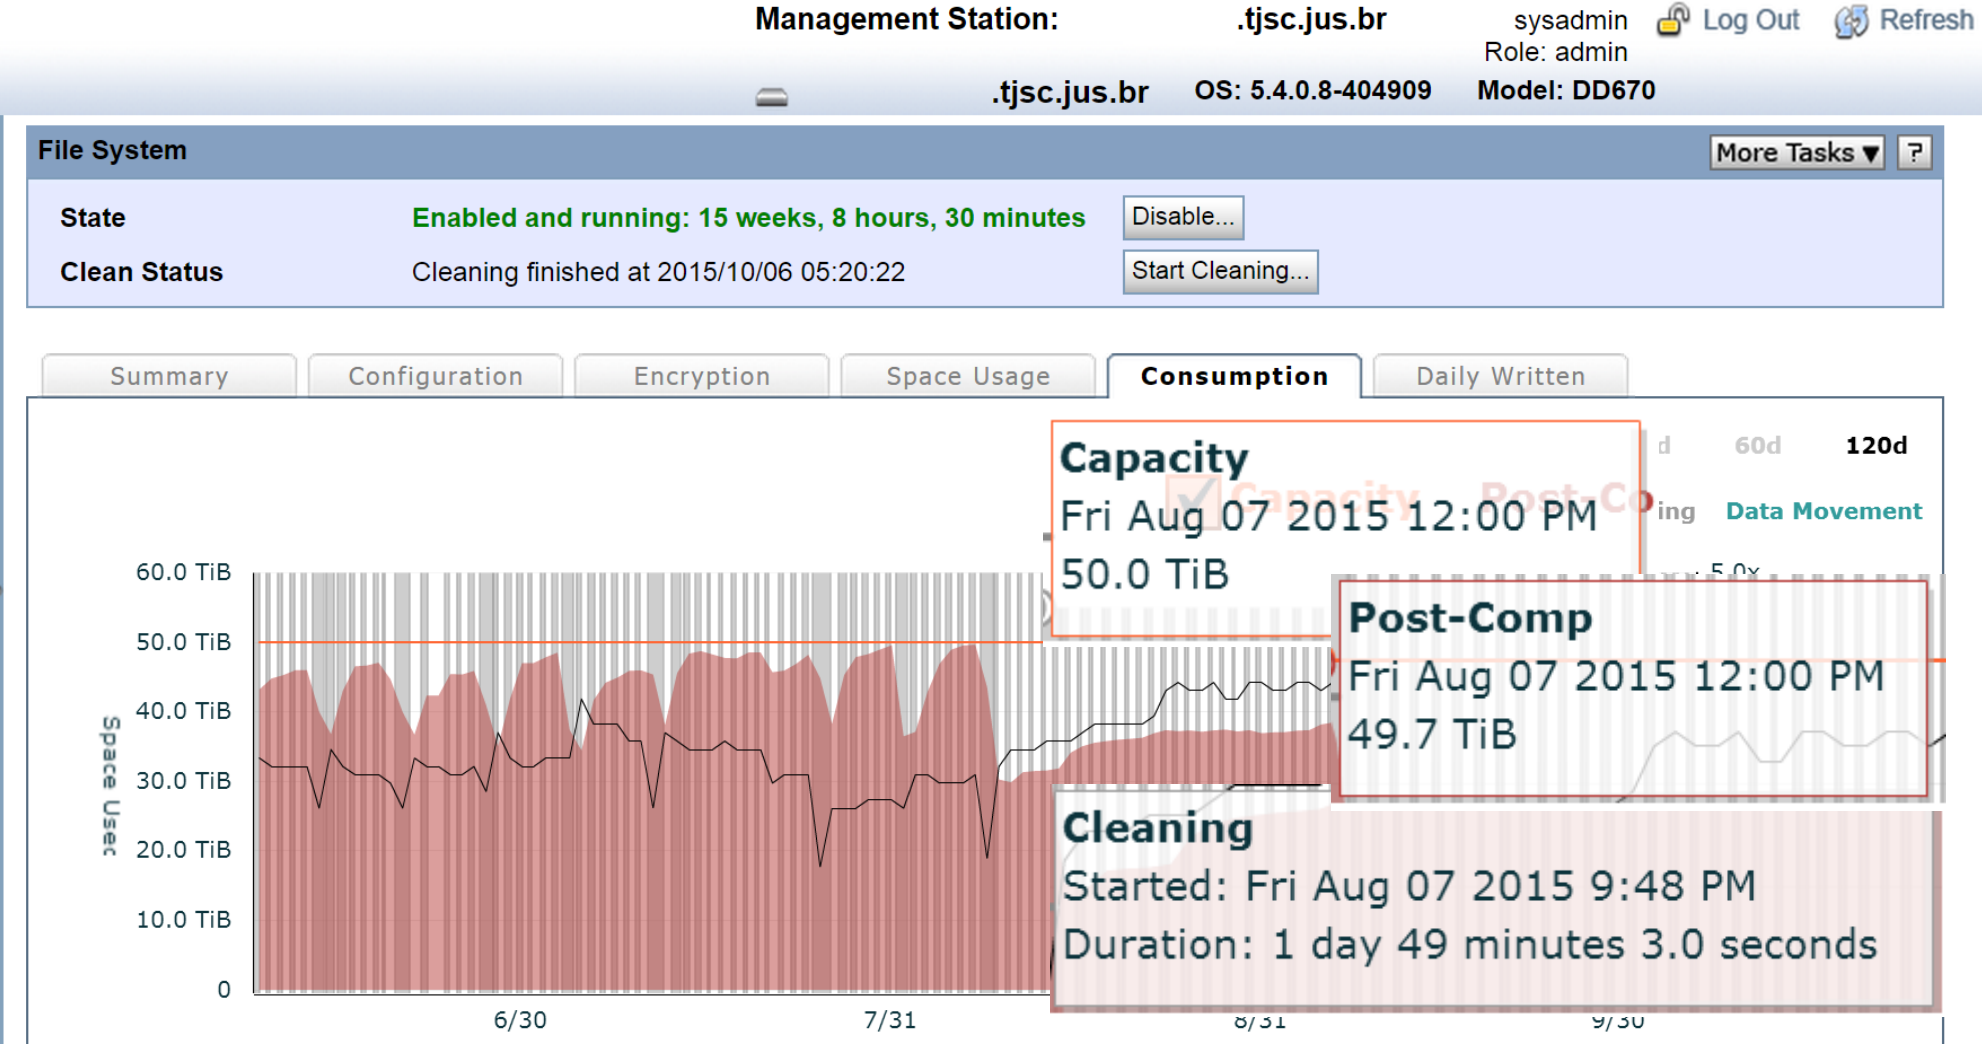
Management Station: .tjsc.jus.br sysadmin Role: admin Log Out Refresh

.tjsc.jus.br OS: 5.4.0.8-404909 Model: DD670

File System More Tasks ▼ ?

State Enabled and running: 15 weeks, 8 hours, 30 minutes Disable...

Clean Status Cleaning finished at 2015/10/06 05:20:22 Start Cleaning...

Summary Configuration Encryption Space Usage Consumption Daily Written

d 60d 120d

ing Data Movement

Capacity
Fri Aug 07 2015 12:00 PM
50.0 TiB

Post-Comp
Fri Aug 07 2015 12:00 PM
49.7 TiB

Cleaning
Started: Fri Aug 07 2015 9:48 PM
Duration: 1 day 49 minutes 3.0 seconds

60.0 TiB
50.0 TiB
40.0 TiB
30.0 TiB
20.0 TiB
10.0 TiB
0

Space Used

6/30 7/31 8/31 9/30